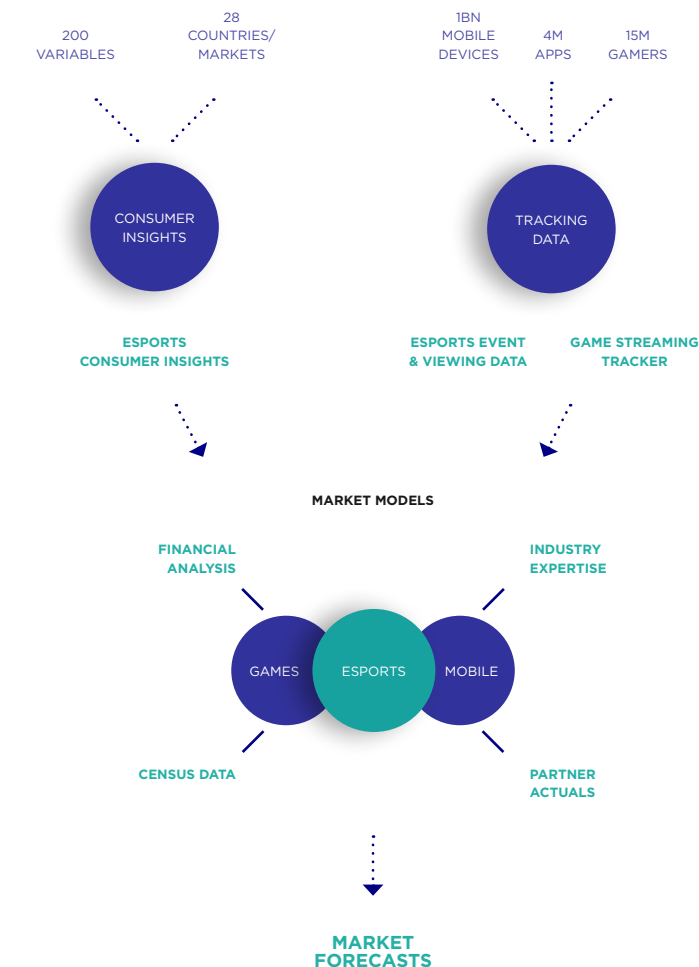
200 VARIABLES

28 COUNTRIES/ MARKETS

1BN MOBILE DEVICES

4M APPS

15M GAMERS

CONSUMER INSIGHTS

TRACKING DATA

ESPORTS CONSUMER INSIGHTS

ESPORTS EVENT & VIEWING DATA

GAME STREAMING TRACKER

MARKET MODELS

FINANCIAL ANALYSIS

INDUSTRY EXPERTISE

GAMES

ESPORTS

MOBILE

CENSUS DATA

PARTNER ACTUALS

MARKET FORECASTS